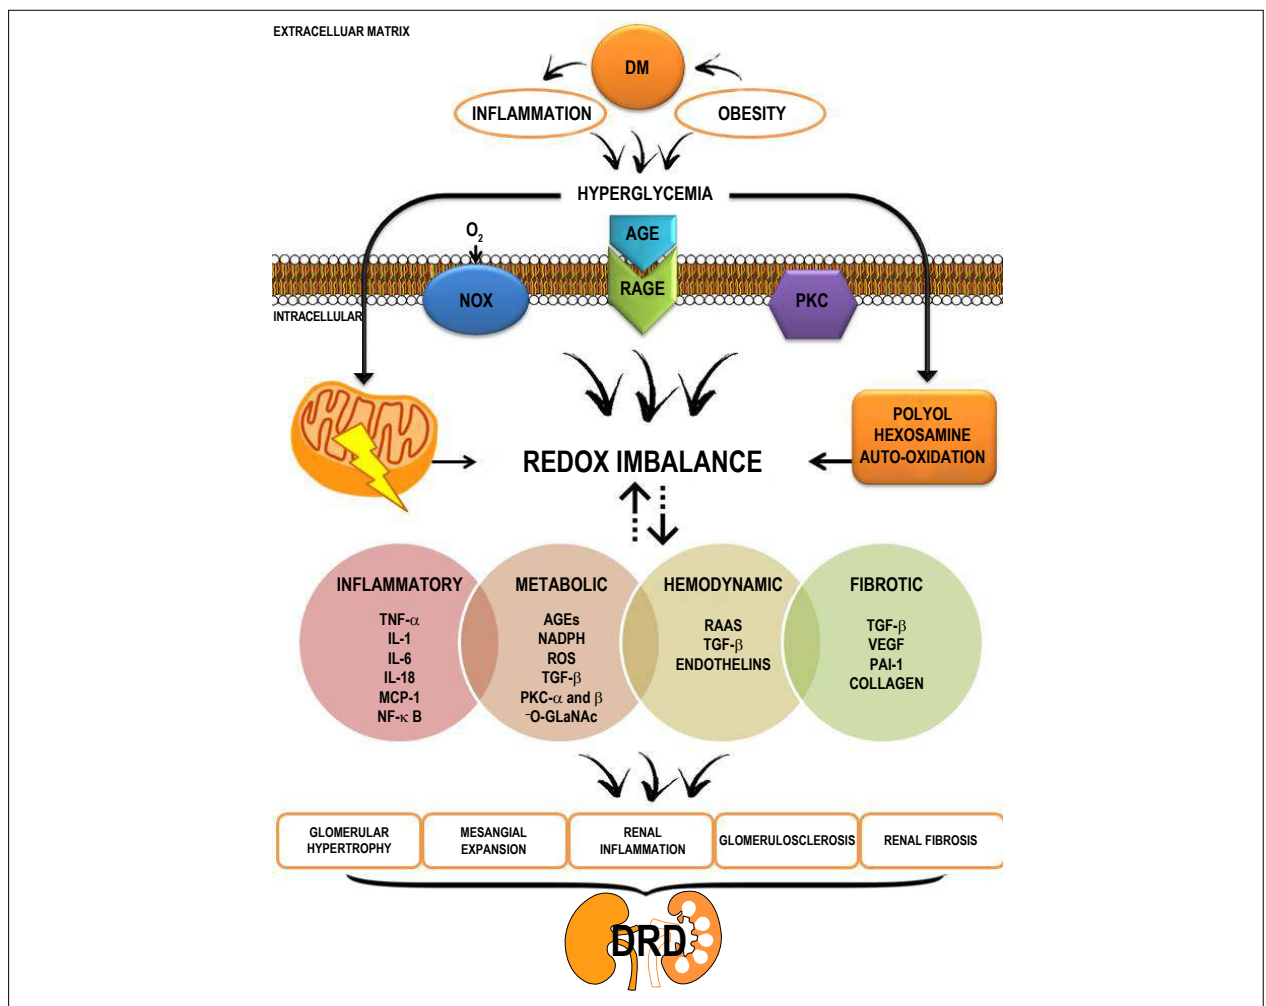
EXTRACELLUAR MATRIX

DM

INFLAMMATION

OBESITY

HYPERGLYCEMIA

$O_2$

AGE

NOX

RAGE

PKC

INTRACELLULAR

POLYOL
HEXOSAMINE
AUTO-OXIDATION

REDOX IMBALANCE

INFLAMMATORY
TNF-$\alpha$
IL-1
IL-6
IL-18
MCP-1
NF-$\kappa$ B

METABOLIC
AGEs
NADPH
ROS
TGF-$\beta$
PKC-$\alpha$ and $\beta$
$^-$O-GLaNAc

HEMODYNAMIC
RAAS
TGF-$\beta$
ENDOTHELINS

FIBROTIC
TGF-$\beta$
VEGF
PAI-1
COLLAGEN

GLOMERULAR HYPERTROPHY

MESANGIAL EXPANSION

RENAL INFLAMMATION

GLOMERULOSCLEROSIS

RENAL FIBROSIS

DRD